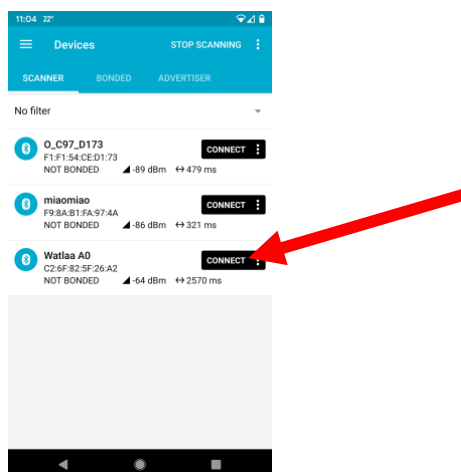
11:04 22°

Devices STOP SCANNING

SCANNER BONDED ADVERTISER

No filter

O_C97_D173
F1:F1:54:CE:D1:73
NOT BONDED -89 dBm ↔ 479 ms
CONNECT

miaomiao
F9:8A:B1:FA:97:4A
NOT BONDED -86 dBm ↔ 321 ms
CONNECT

Watlaa A0
C2:6F:82:5F:26:A2
NOT BONDED -64 dBm ↔ 2570 ms
CONNECT